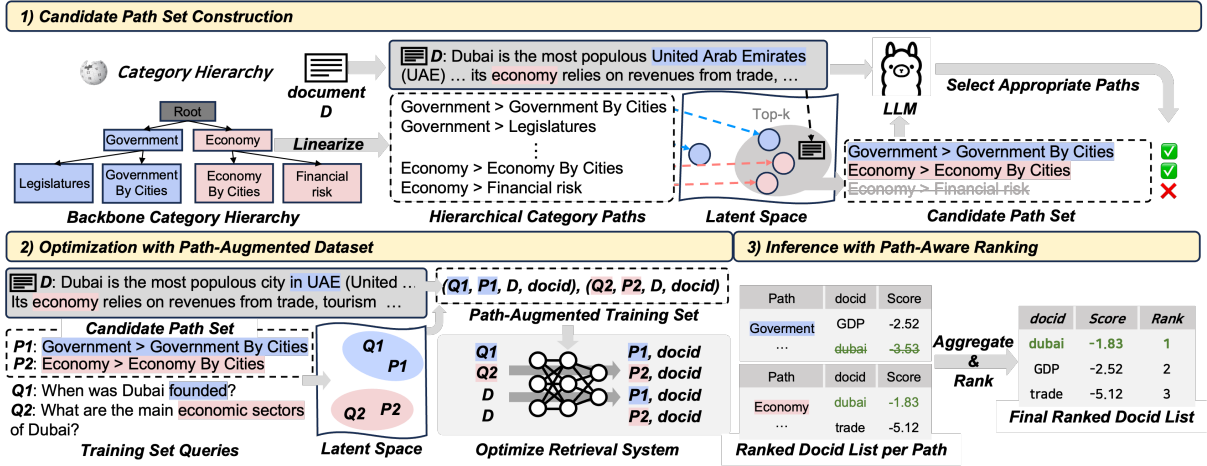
1) Candidate Path Set Construction

Category Hierarchy

Root

Government

Economy

Legislatures

Government By Cities

Economy By Cities

Financial risk

Backbone Category Hierarchy

document D

Linearize

D: Dubai is the most populous United Arab Emirates (UAE) … its economy relies on revenues from trade, …

Government > Government By Cities
Government > Legislatures
⋮
Economy > Economy By Cities
Economy > Financial risk

Hierarchical Category Paths

Top-k

Latent Space

LLM

Select Appropriate Paths

Government > Government By Cities
Economy > Economy By Cities
Economy > Financial risk

Candidate Path Set

2) Optimization with Path-Augmented Dataset

D: Dubai is the most populous city in UAE (United … Its economy relies on revenues from trade, tourism …

Candidate Path Set

P1: Government > Government By Cities
P2: Economy > Economy By Cities

Q1: When was Dubai founded?
Q2: What are the main economic sectors of Dubai?

Training Set Queries

Q1
P1
Q2
P2

Latent Space

(Q1, P1, D, docid), (Q2, P2, D, docid)

Path-Augmented Training Set

Q1
Q2
D
D

P1, docid
P2, docid
P1, docid
P2, docid

Optimize Retrieval System

3) Inference with Path-Aware Ranking

| Path | docid | Score |
|---|---|---|
| Goverment | GDP | -2.52 |
| … | dubai | -3.53 |

| Path | docid | Score |
|---|---|---|
| Economy | dubai | -1.83 |
| … | trade | -5.12 |

Ranked Docid List per Path

Aggregate & Rank

| docid | Score | Rank |
|---|---|---|
| dubai | -1.83 | 1 |
| GDP | -2.52 | 2 |
| trade | -5.12 | 3 |

Final Ranked Docid List